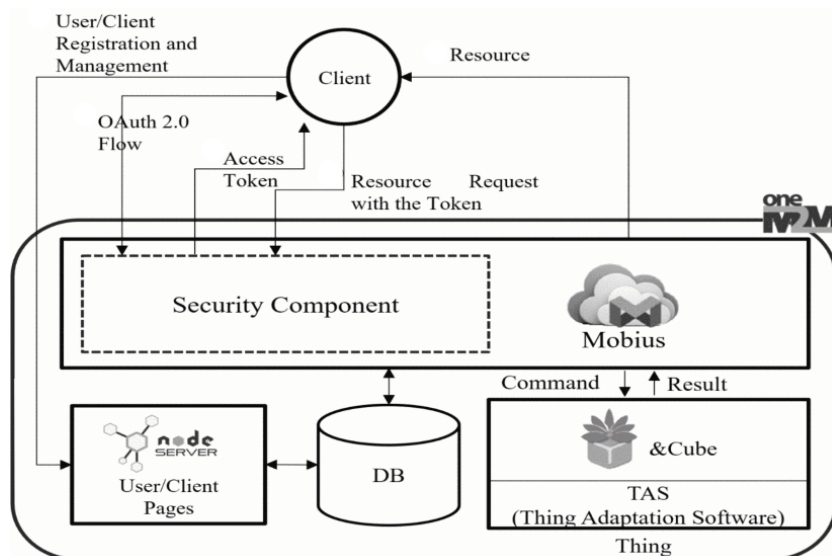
User/Client Registration and Management

Client

Resource

OAuth 2.0 Flow

Access Token

Resource Request with the Token

one M2M

Security Component

Mobius

Command

Result

node SERVER

User/Client Pages

DB

&Cube

TAS (Thing Adaptation Software)

Thing